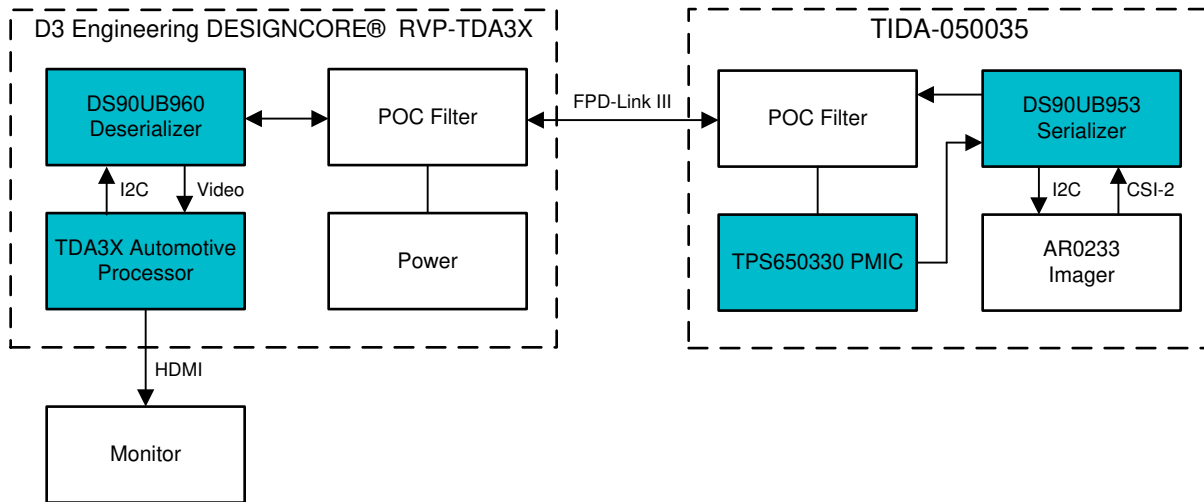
D3 Engineering DESIGNCORE® RVP-TDA3X

DS90UB960 Deserializer

POC Filter

I2C

Video

TDA3X Automotive Processor

Power

HDMI

Monitor

FPD-Link III

TIDA-050035

POC Filter

DS90UB953 Serializer

I2C

CSI-2

TPS650330 PMIC

AR0233 Imager